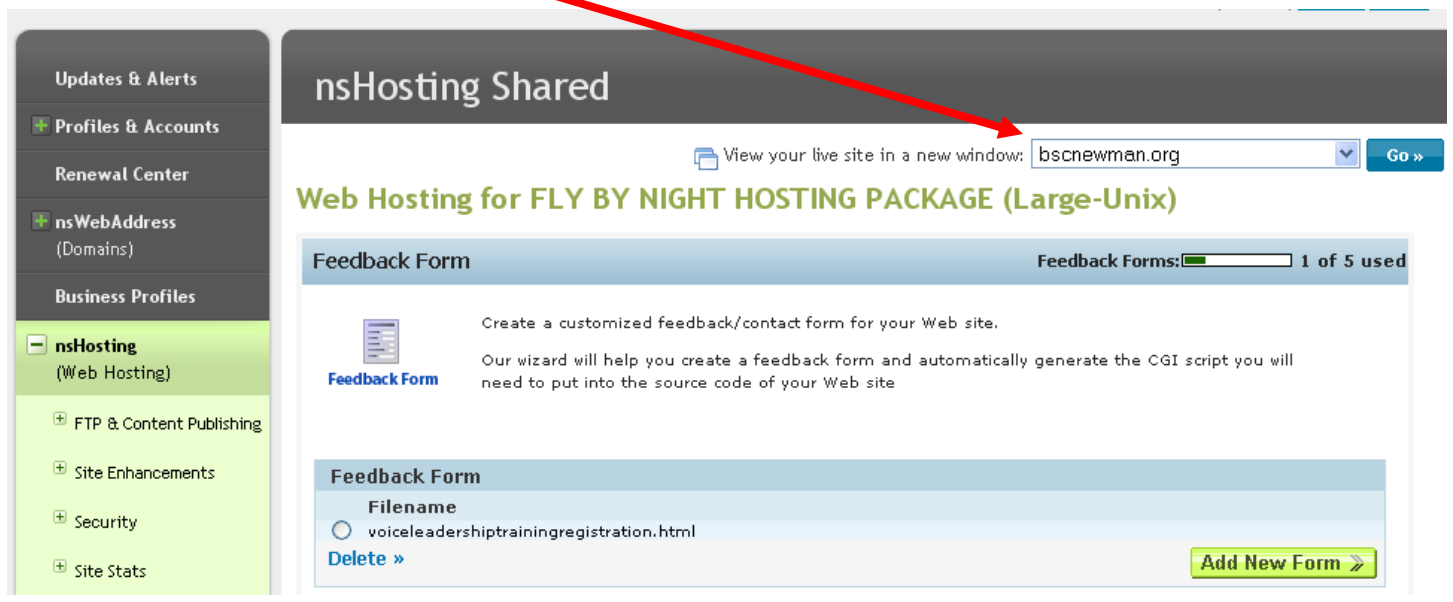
Updates & Alerts

+ Profiles & Accounts

Renewal Center

+ nsWebAddress (Domains)

Business Profiles

− nsHosting (Web Hosting)

+ FTP & Content Publishing

+ Site Enhancements

+ Security

+ Site Stats

nsHosting Shared

View your live site in a new window: bscnewman.org Go »

Web Hosting for FLY BY NIGHT HOSTING PACKAGE (Large-Unix)

Feedback Form

Feedback Forms: 1 of 5 used

Feedback Form

Create a customized feedback/contact form for your Web site.

Our wizard will help you create a feedback form and automatically generate the CGI script you will need to put into the source code of your Web site

Feedback Form

Filename

voiceleadershiptrainingregistration.html

Delete »

Add New Form »